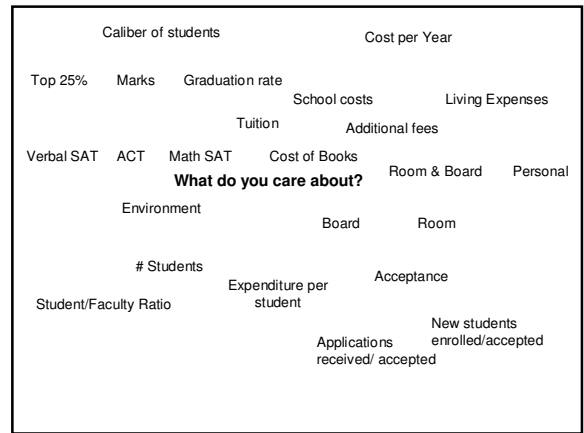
Caliber of students

Cost per Year

Top 25%

Marks

Graduation rate

School costs

Living Expenses

Tuition

Additional fees

Verbal SAT

ACT

Math SAT

Cost of Books

Room & Board

Personal

**What do you care about?**

Environment

Board

Room

# Students

Expenditure per student

Acceptance

Student/Faculty Ratio

New students enrolled/accepted

Applications received/ accepted